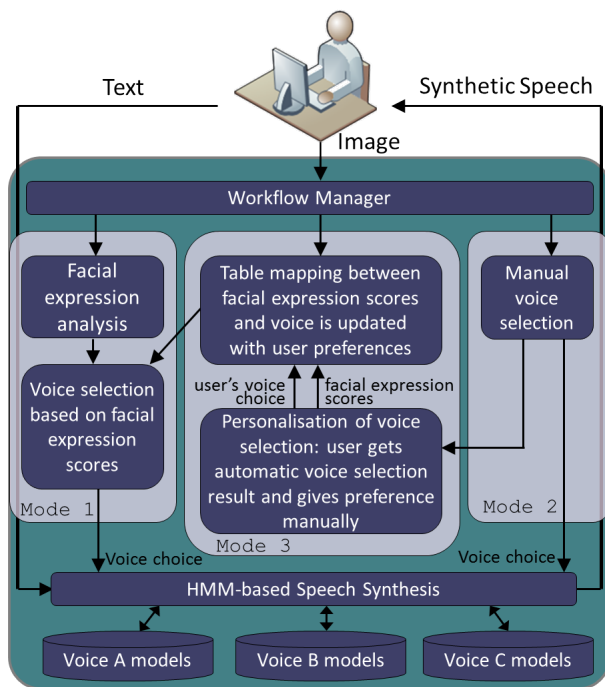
Text

Synthetic Speech

Image

Workflow Manager

Facial expression analysis

Voice selection based on facial expression scores

Mode 1

Table mapping between facial expression scores and voice is updated with user preferences

user's voice choice

facial expression scores

Personalisation of voice selection: user gets automatic voice selection result and gives preference manually

Mode 3

Manual voice selection

Mode 2

Voice choice

Voice choice

HMM-based Speech Synthesis

Voice A models

Voice B models

Voice C models